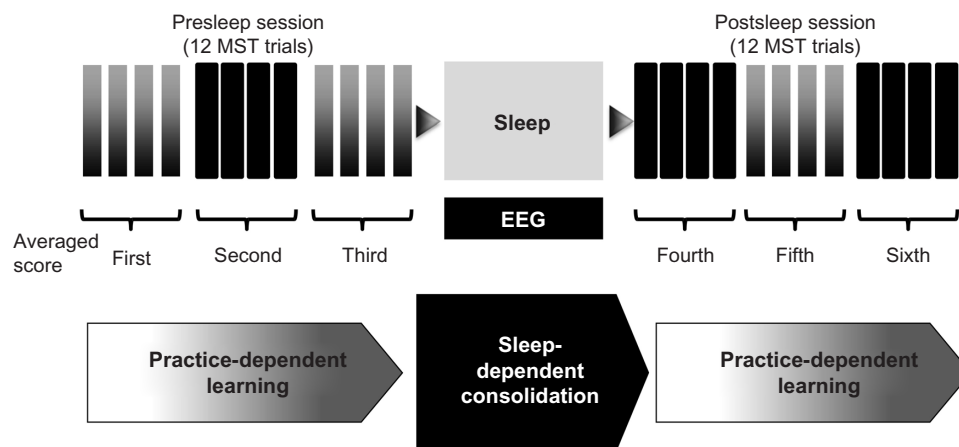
Presleep session
(12 MST trials)

Sleep

Postsleep session
(12 MST trials)

EEG

Averaged score

First

Second

Third

Fourth

Fifth

Sixth

Practice-dependent learning

Sleep-dependent consolidation

Practice-dependent learning